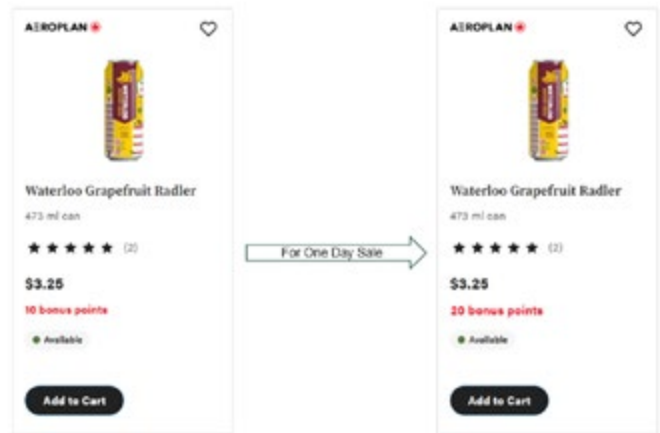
AEROPLAN

Waterloo Grapefruit Radler

473 ml can

★★★★★ (2)

$3.25

10 bonus points

Available

Add to Cart

For One Day Sale

AEROPLAN

Waterloo Grapefruit Radler

473 ml can

★★★★★ (2)

$3.25

20 bonus points

Available

Add to Cart